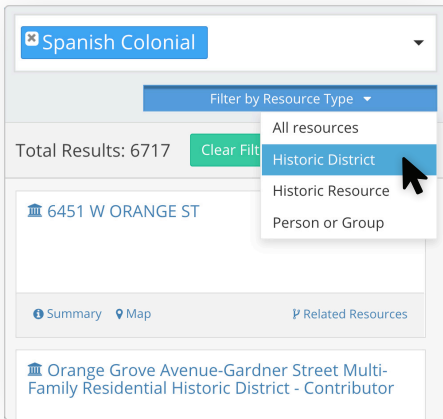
Spanish Colonial

Filter by Resource Type

All resources
Historic District
Historic Resource
Person or Group

Total Results: 6717

Clear Filt

6451 W ORANGE ST

Summary Map Related Resources

Orange Grove Avenue-Gardner Street Multi-Family Residential Historic District - Contributor